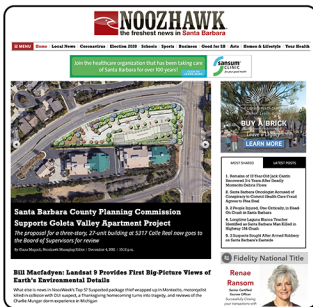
NOOZHAWK
the freshest news in Santa Barbara

MENU Home Local News Coronavirus Election 2019 Schools Sports Business Good for SB Arts Homes & Lifestyle Your Health

Join the healthcare organization that has been taking care of Santa Barbara for over 100 years!

Sansum Clinic

BUY A BRICK
LEARN MORE

Santa Barbara County Planning Commission Supports Goleta Valley Apartment Project

The proposal for a three-story, 27-unit building at 5317 Calle Real now goes to the Board of Supervisors for review

By Giana Magnoli, Noozhawk Managing Editor | December 4, 2019 | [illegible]

MOST SHARED LATEST POSTS

1. Reward of 15-Year-Old Jack Castle Recovered 3+ Years After Deadly Montecito Debris Flows
2. Santa Barbara Orodontist Accused of Conspiracy to Commit Health Care Fraud Agrees to Plea Deal
3. 3 People Injured, One Critically, in Head-On Crash in Santa Barbara
4. Longtime Laguna Blanca Teacher Identified as Santa Barbara Man Killed in Highway 154 Crash
5. 3 Suspects Sought After Armed Robbery on Santa Barbara's Eastside

Bill Macfadyen: Landsat 9 Provides First Big-Picture Views of Earth's Environmental Details

What else is news in NoozWeek's Top 5? Suspected package thief wrapped up in Montecito; motorcyclist killed in collision with DUI suspect, a Thanksgiving homecoming turns into tragedy; and reviews of the Charlie Munger dorm experience in Michigan

Fidelity National Title

Renae Ransom